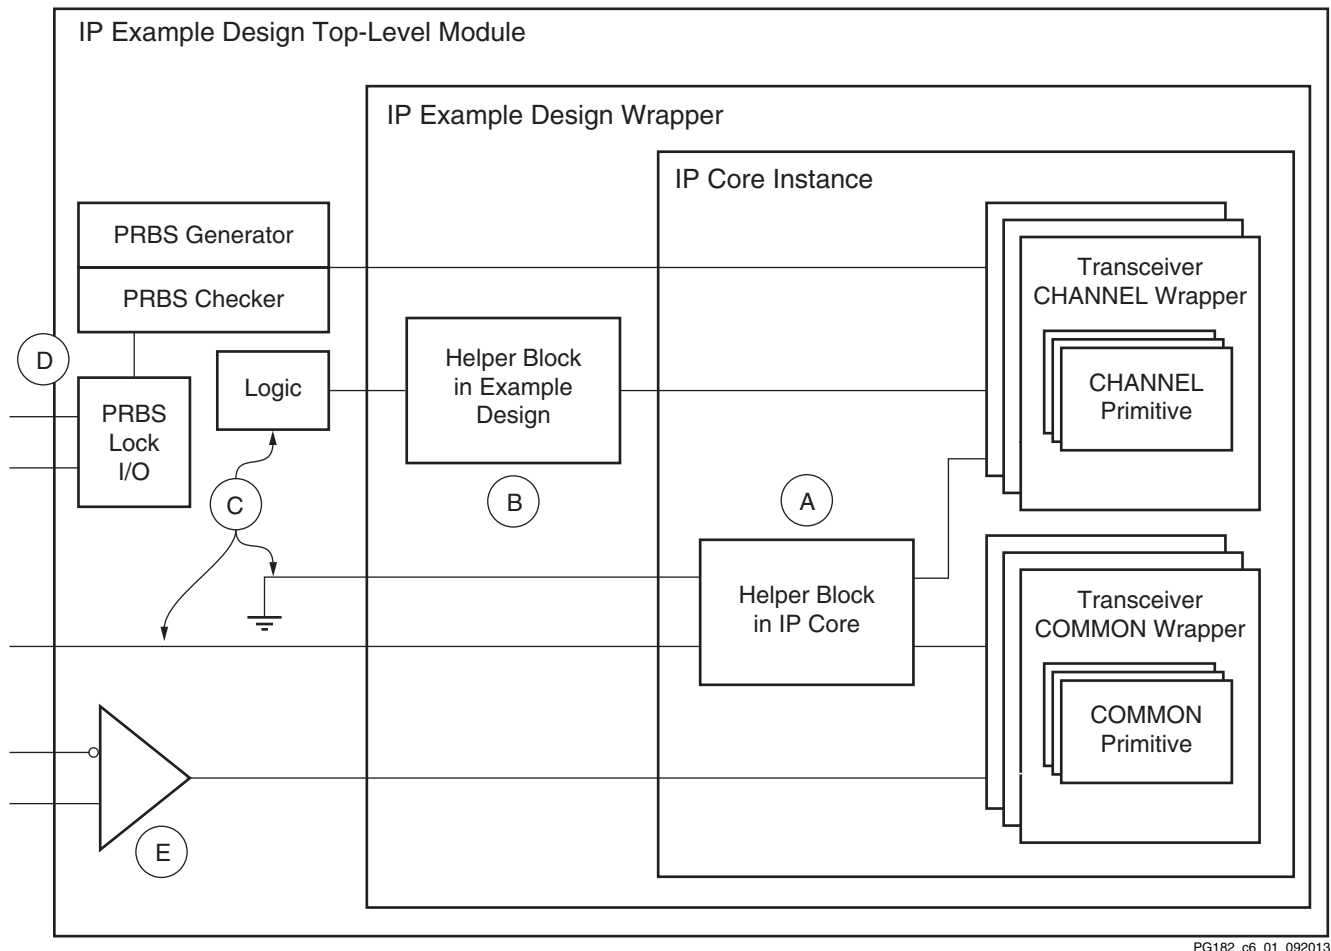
IP Example Design Top-Level Module

IP Example Design Wrapper

IP Core Instance

PRBS Generator

PRBS Checker

D

PRBS Lock I/O

Logic

C

Helper Block in Example Design

B

A

Helper Block in IP Core

Transceiver CHANNEL Wrapper

CHANNEL Primitive

Transceiver COMMON Wrapper

COMMON Primitive

E

PG182_c6_01_092013